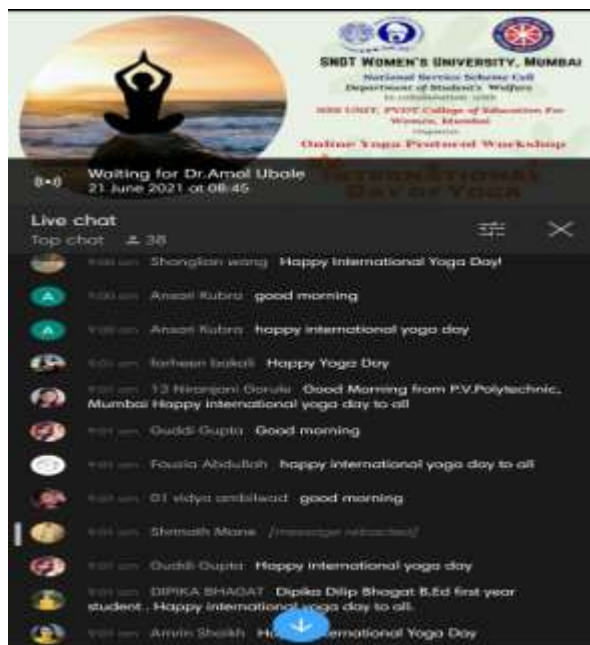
SNDT WOMEN'S UNIVERSITY, MUMBAI
National Service Scheme Cell
Department of Student's Welfare
In collaboration with
NSS UNIT, PVDT College of Education For Women, Mumbai
Organize
Online Yoga Protocol Workshop
International Day of Yoga

Waiting for Dr.Amol Ubale
21 June 2021 at 08:45

Live chat
Top chat 38

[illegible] Shonglian wang Happy International Yoga Day!
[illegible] Ansari Kubra good morning
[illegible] Ansari Kubra happy international yoga day
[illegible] farheen bakali Happy Yoga Day
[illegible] 13 Niranjani Gorule Good Morning from P.V.Polytechnic, Mumbai Happy international yoga day to all
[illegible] Guddi Gupta Good morning
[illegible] Fousia Abdullah happy international yoga day to all
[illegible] 01 vidya ambilwad good morning
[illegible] Shmath Mane [message retracted]
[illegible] Guddi Gupta Happy international yoga day
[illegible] DIPIKA BHAGAT Dipika Dilip Bhagat B.Ed first year student . Happy international yoga day to all.
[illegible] Amrin Shaikh H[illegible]ernational Yoga Day